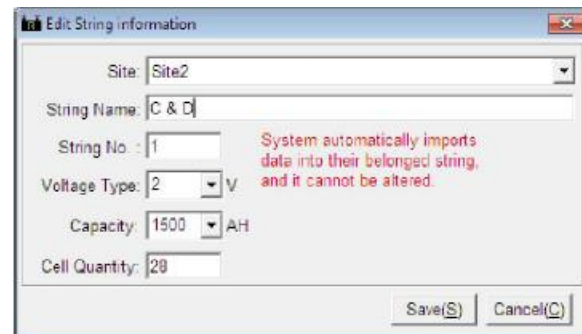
Edit String information

Site: Site2

String Name: C & D

String No. : 1

System automatically imports data into their belonged string, and it cannot be altered.

Voltage Type: 2 V

Capacity: 1500 AH

Cell Quantity: 28

Save(S) Cancel(C)